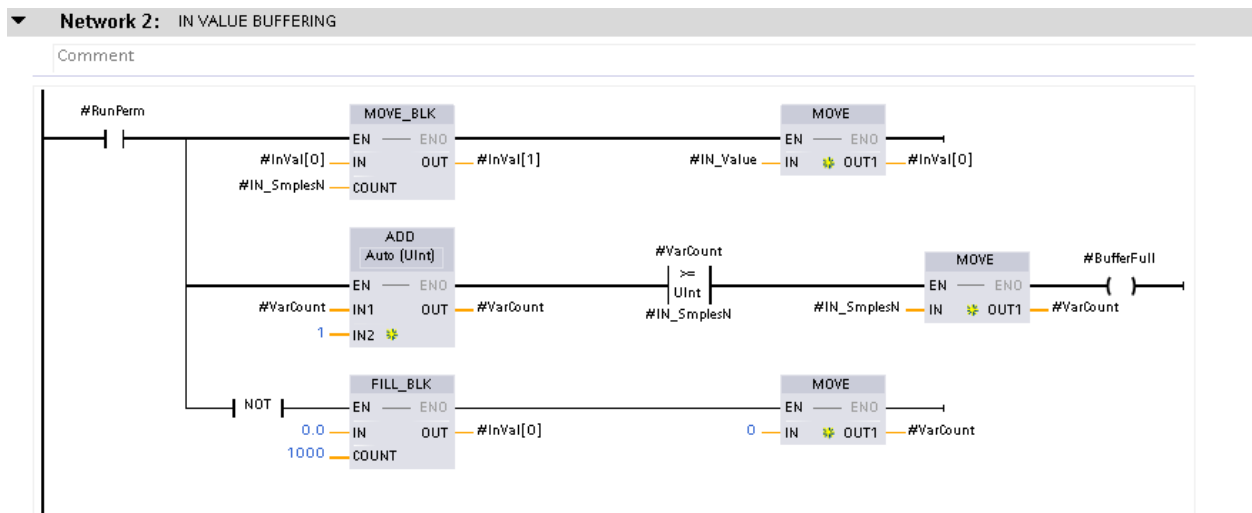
Network 2: IN VALUE BUFFERING

Comment

#RunPerm

MOVE_BLK
EN ENO
#InVal[0] IN OUT #InVal[1]
#IN_SmplesN COUNT

MOVE
EN ENO
#IN_Value IN OUT1 #InVal[0]

ADD
Auto (UInt)
EN ENO
#VarCount IN1 OUT #VarCount
1 IN2

#VarCount
>=
UInt
#IN_SmplesN

MOVE
EN ENO
#IN_SmplesN IN OUT1 #VarCount

#BufferFull
( )

NOT

FILL_BLK
EN ENO
0.0 IN OUT #InVal[0]
1000 COUNT

MOVE
EN ENO
0 IN OUT1 #VarCount